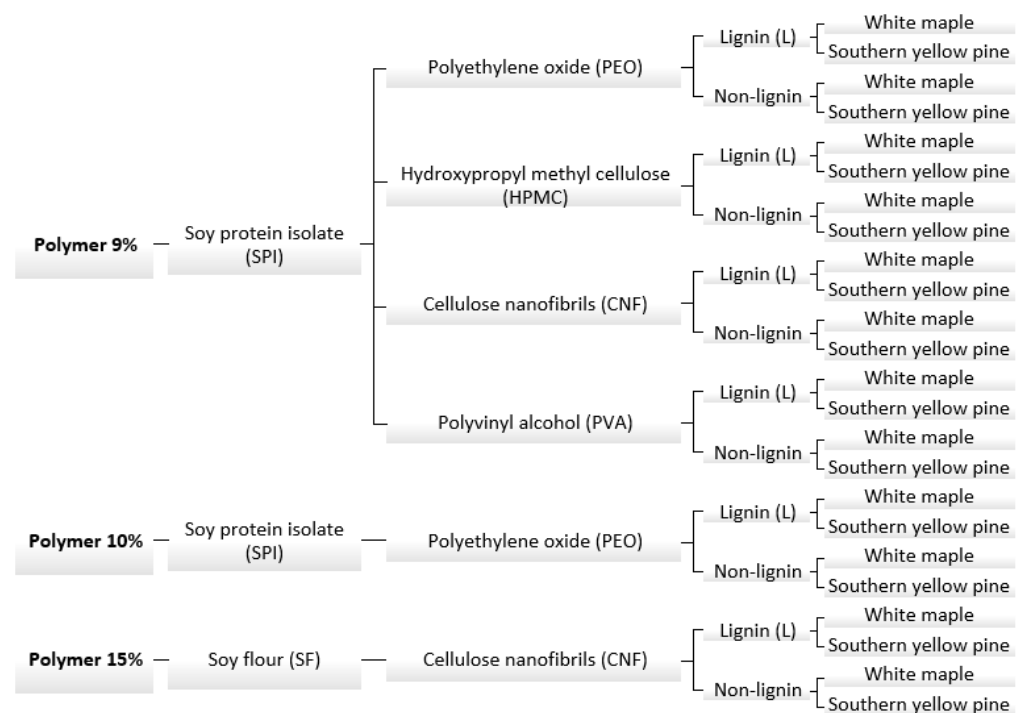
Polymer 9%

Soy protein isolate (SPI)

Polyethylene oxide (PEO)
Lignin (L)
White maple
Southern yellow pine
Non-lignin
White maple
Southern yellow pine

Hydroxypropyl methyl cellulose (HPMC)
Lignin (L)
White maple
Southern yellow pine
Non-lignin
White maple
Southern yellow pine

Cellulose nanofibrils (CNF)
Lignin (L)
White maple
Southern yellow pine
Non-lignin
White maple
Southern yellow pine

Polyvinyl alcohol (PVA)
Lignin (L)
White maple
Southern yellow pine
Non-lignin
White maple
Southern yellow pine

Polymer 10%

Soy protein isolate (SPI)

Polyethylene oxide (PEO)
Lignin (L)
White maple
Southern yellow pine
Non-lignin
White maple
Southern yellow pine

Polymer 15%

Soy flour (SF)

Cellulose nanofibrils (CNF)
Lignin (L)
White maple
Southern yellow pine
Non-lignin
White maple
Southern yellow pine